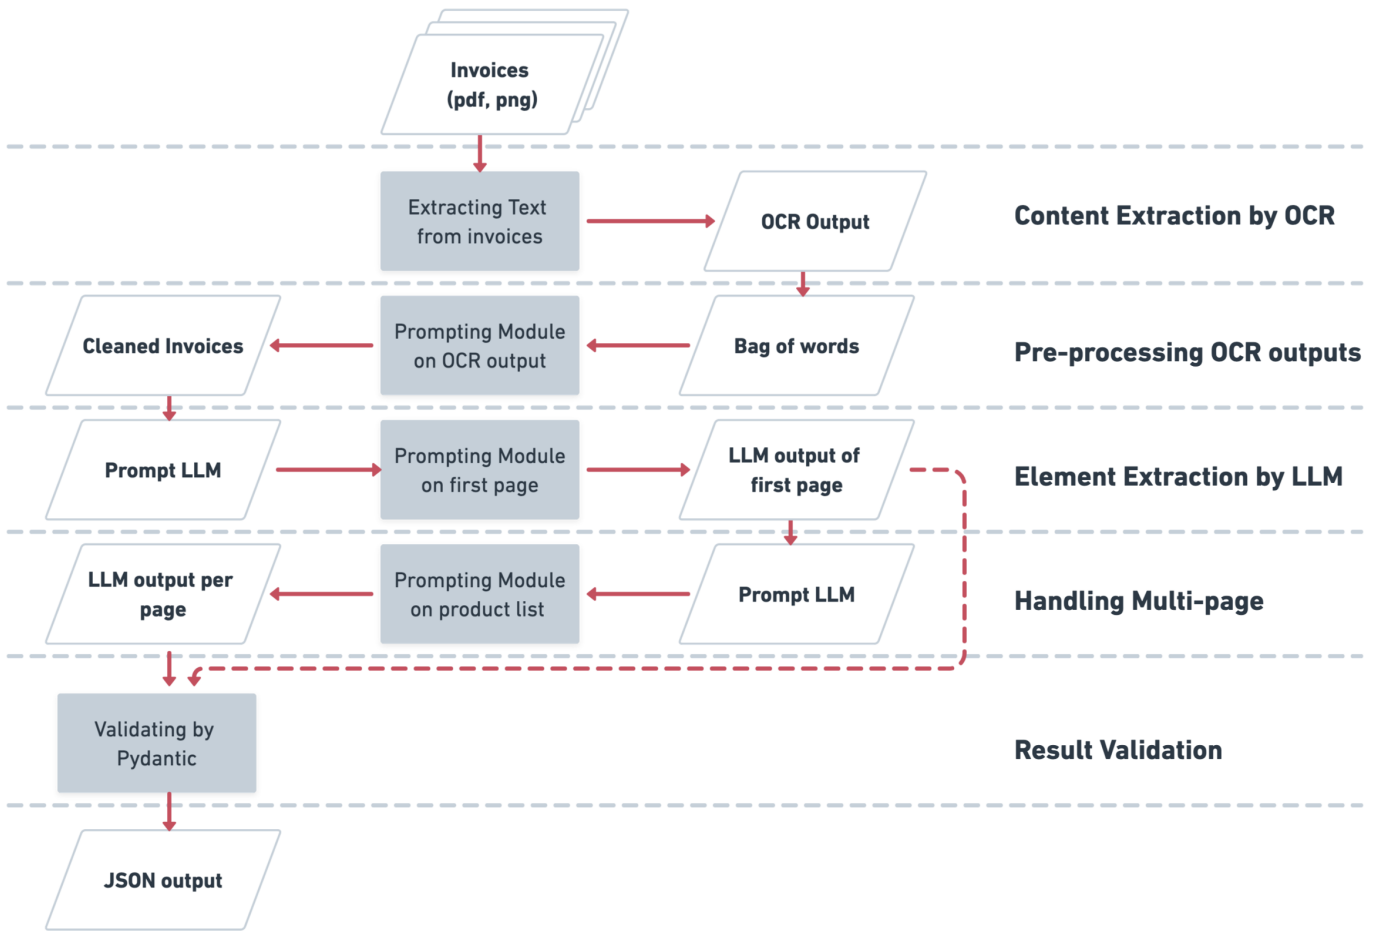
Invoices
(pdf, png)

Extracting Text from invoices

OCR Output

Content Extraction by OCR

Cleaned Invoices

Prompting Module on OCR output

Bag of words

Pre-processing OCR outputs

Prompt LLM

Prompting Module on first page

LLM output of first page

Element Extraction by LLM

LLM output per page

Prompting Module on product list

Prompt LLM

Handling Multi-page

Validating by Pydantic

Result Validation

JSON output